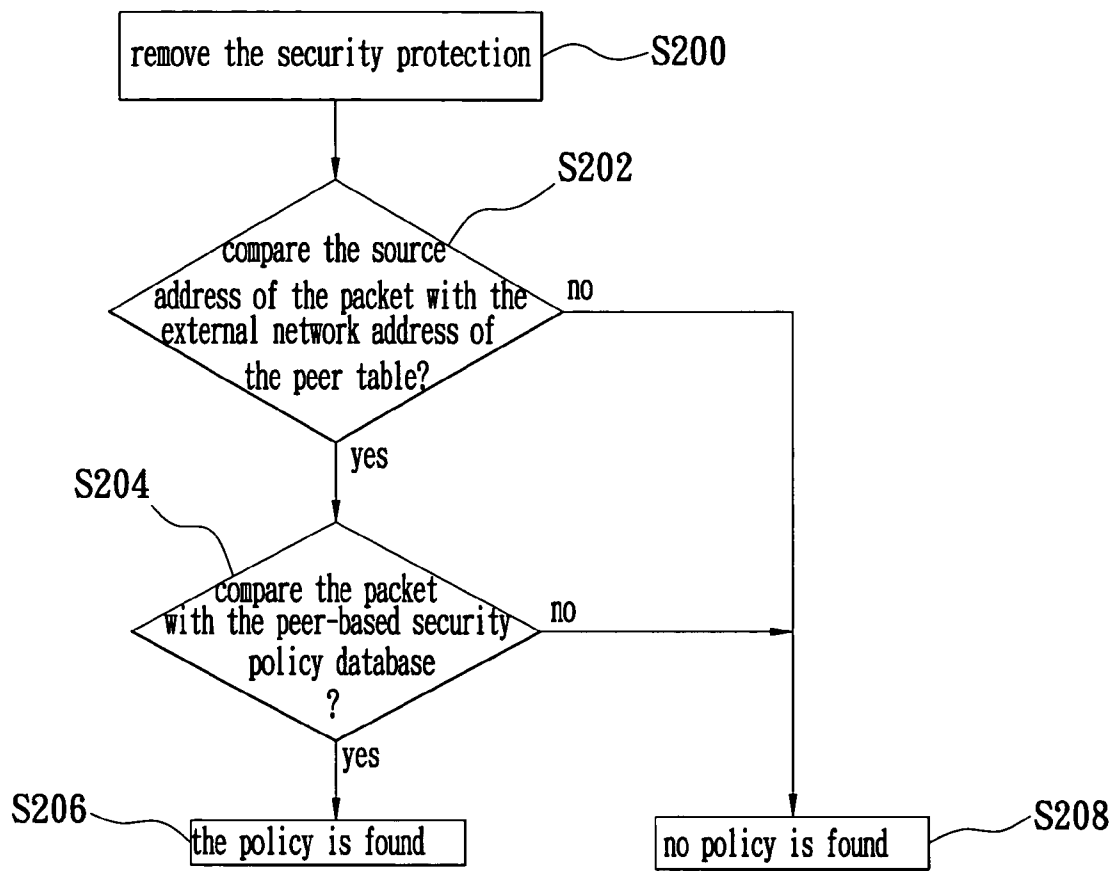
remove the security protection
S200

S202
compare the source address of the packet with the external network address of the peer table?
no
yes

S204
compare the packet with the peer-based security policy database ?
no
yes

S206
the policy is found

no policy is found
S208